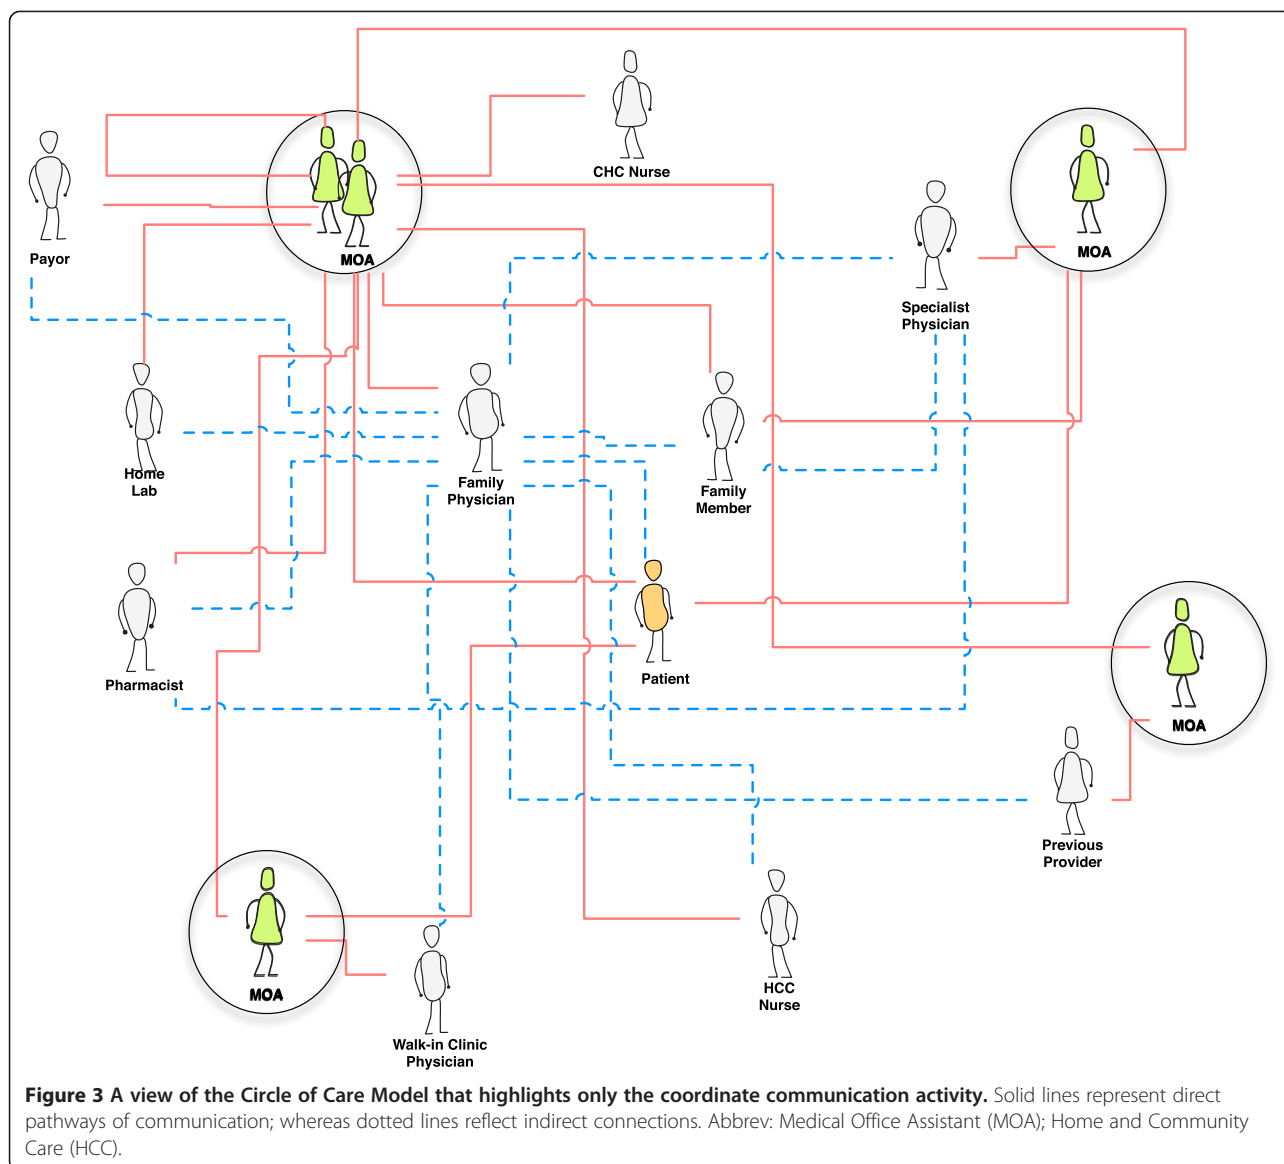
CHC Nurse

Payor

MOA

MOA

Specialist Physician

Home Lab

Family Physician

Family Member

Pharmacist

Patient

MOA

Previous Provider

MOA

Walk-in Clinic Physician

HCC Nurse

Figure 3 A view of the Circle of Care Model that highlights only the coordinate communication activity. Solid lines represent direct pathways of communication; whereas dotted lines reflect indirect connections. Abbrev: Medical Office Assistant (MOA); Home and Community Care (HCC).